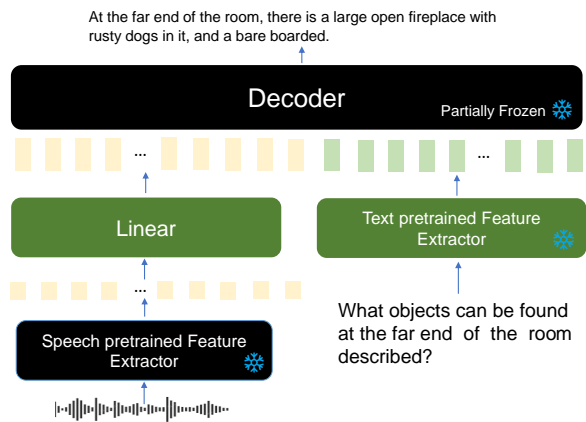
At the far end of the room, there is a large open fireplace with rusty dogs in it, and a bare boarded.

Decoder

Partially Frozen

...

...

Linear

Text pretrained Feature Extractor

...

What objects can be found at the far end of the room described?

Speech pretrained Feature Extractor